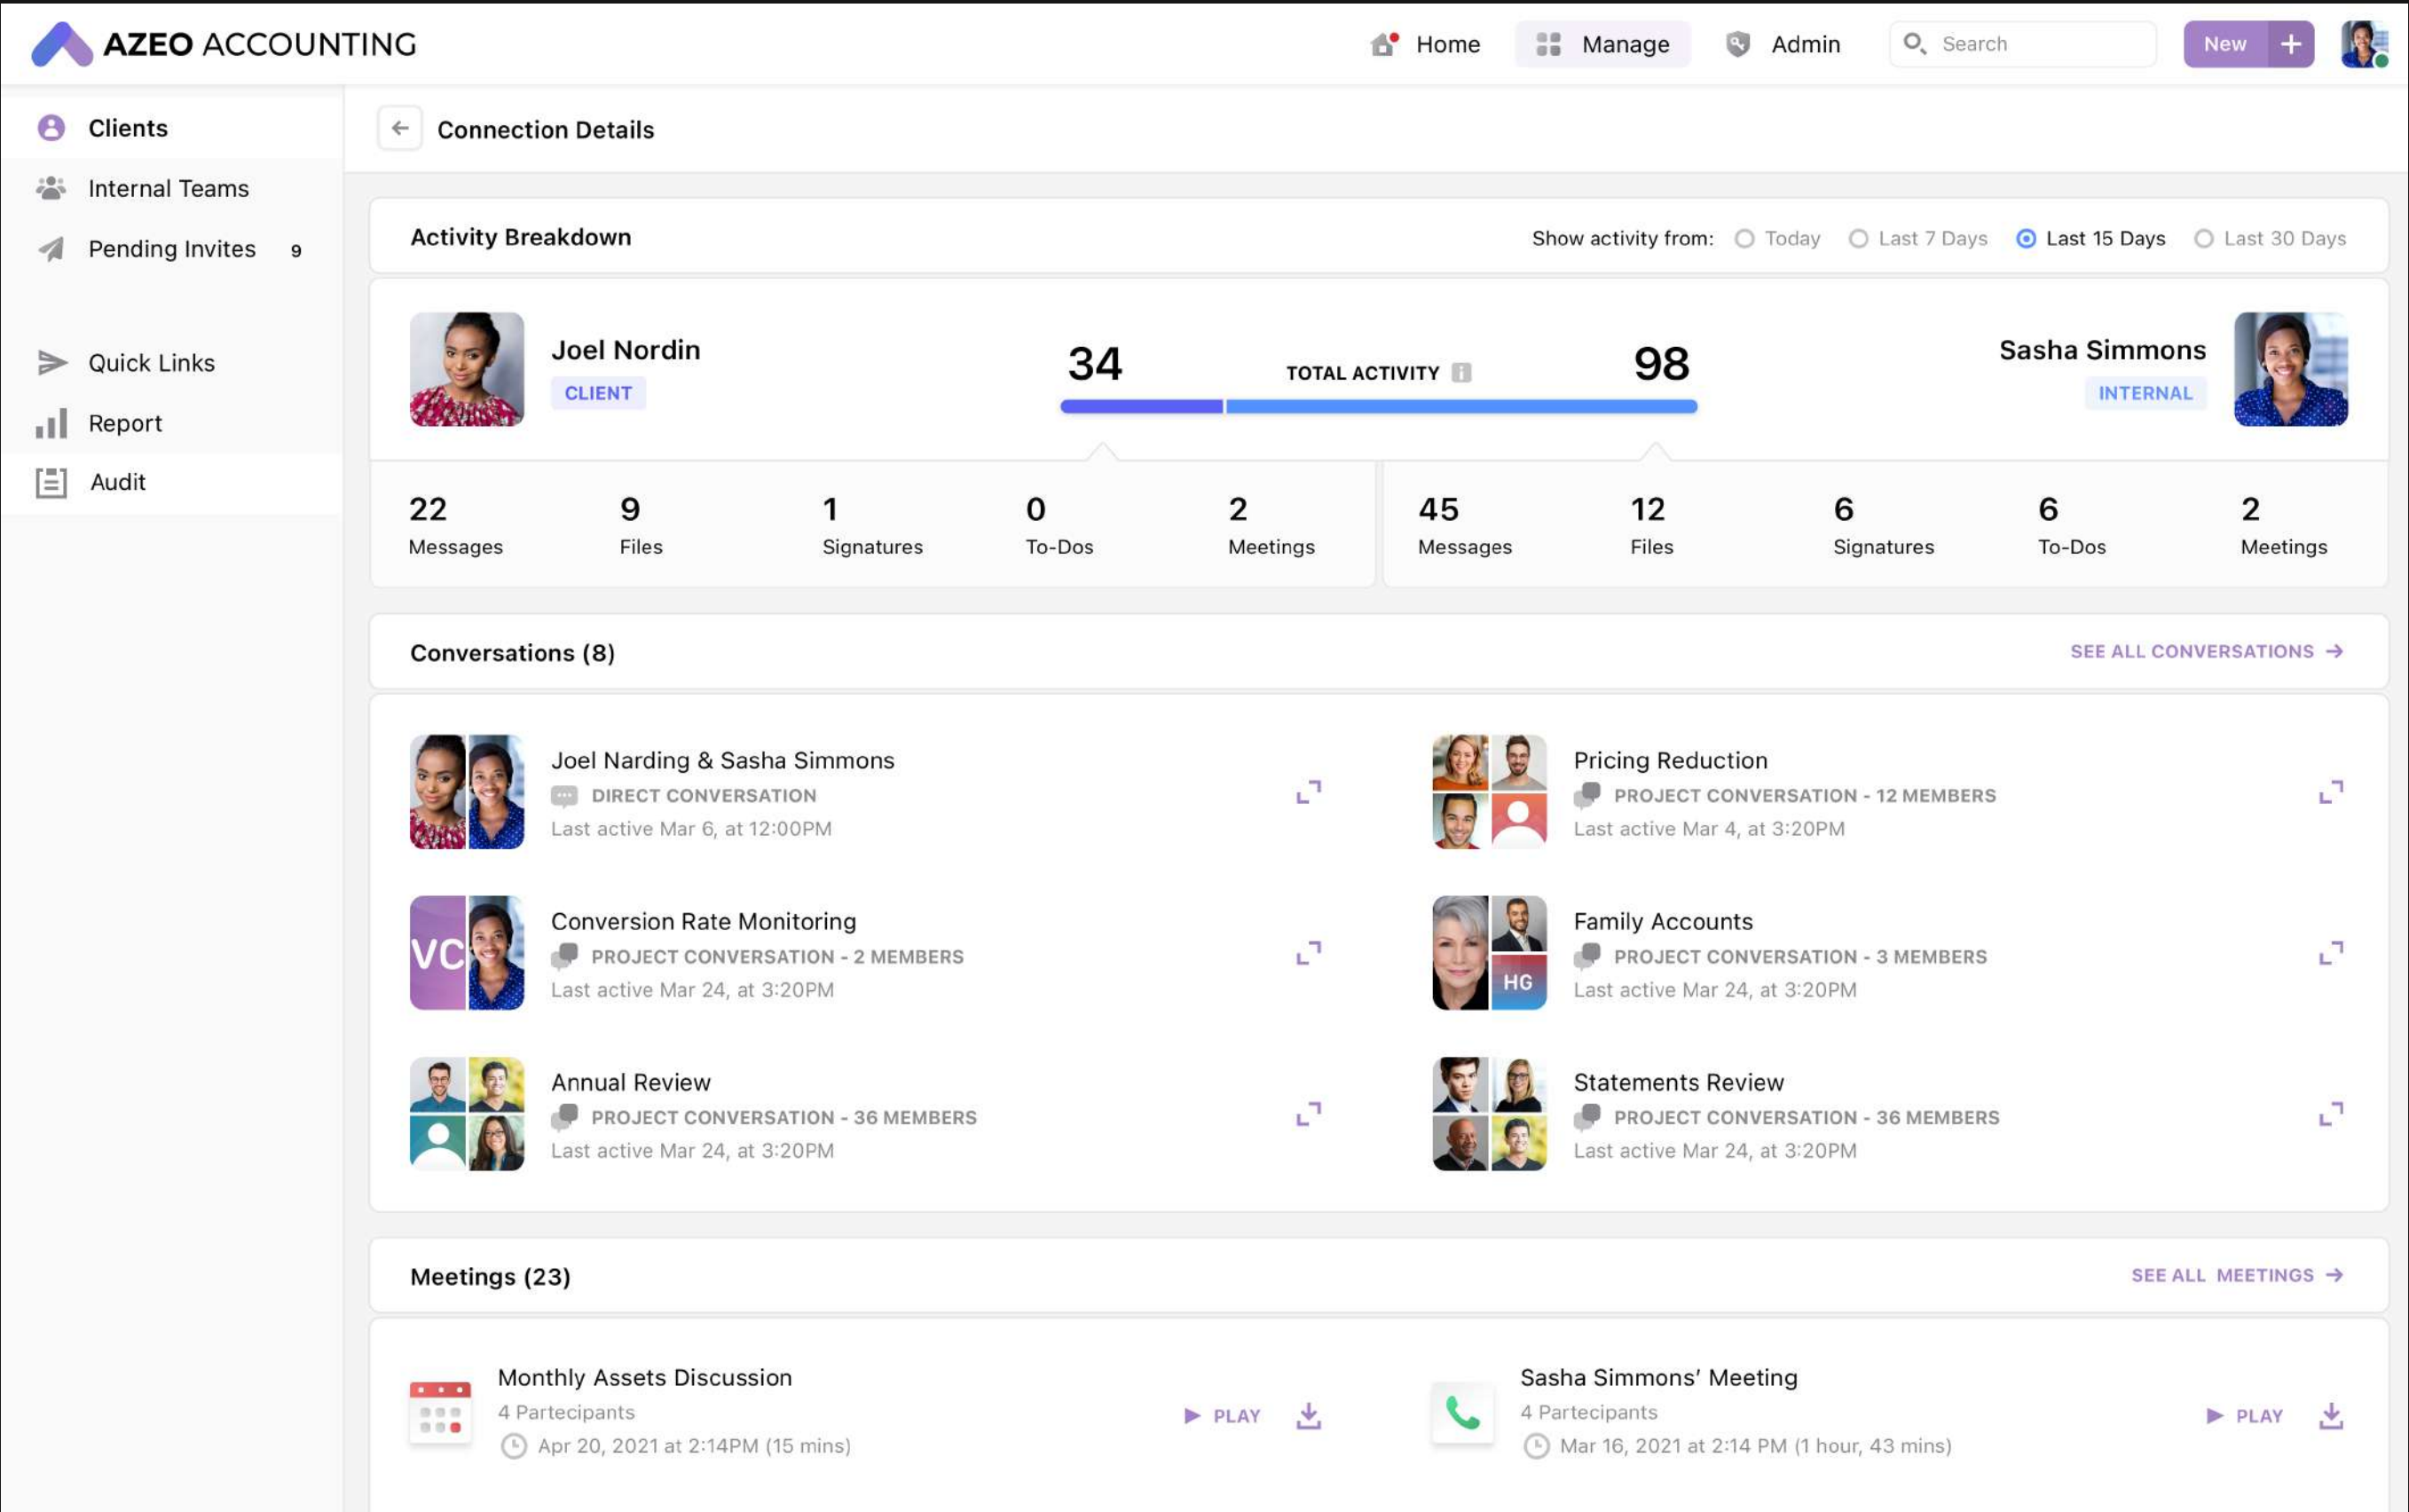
AZEO ACCOUNTING

Home Manage Admin Search New +

Clients
Internal Teams
Pending Invites 9

Quick Links
Report
Audit

Connection Details

Activity Breakdown

Show activity from: Today Last 7 Days Last 15 Days Last 30 Days

Joel Nordin
CLIENT

34 TOTAL ACTIVITY 98

Sasha Simmons
INTERNAL

| 22 Messages | 9 Files | 1 Signatures | 0 To-Dos | 2 Meetings | 45 Messages | 12 Files | 6 Signatures | 6 To-Dos | 2 Meetings |
|---|---|---|---|---|---|---|---|---|---|

Conversations (8)

SEE ALL CONVERSATIONS →

Joel Narding & Sasha Simmons
DIRECT CONVERSATION
Last active Mar 6, at 12:00PM

Pricing Reduction
PROJECT CONVERSATION - 12 MEMBERS
Last active Mar 4, at 3:20PM

VC
Conversion Rate Monitoring
PROJECT CONVERSATION - 2 MEMBERS
Last active Mar 24, at 3:20PM

HG
Family Accounts
PROJECT CONVERSATION - 3 MEMBERS
Last active Mar 24, at 3:20PM

Annual Review
PROJECT CONVERSATION - 36 MEMBERS
Last active Mar 24, at 3:20PM

Statements Review
PROJECT CONVERSATION - 36 MEMBERS
Last active Mar 24, at 3:20PM

Meetings (23)

SEE ALL MEETINGS →

Monthly Assets Discussion
4 Partecipants
Apr 20, 2021 at 2:14PM (15 mins)
PLAY

Sasha Simmons' Meeting
4 Partecipants
Mar 16, 2021 at 2:14 PM (1 hour, 43 mins)
PLAY